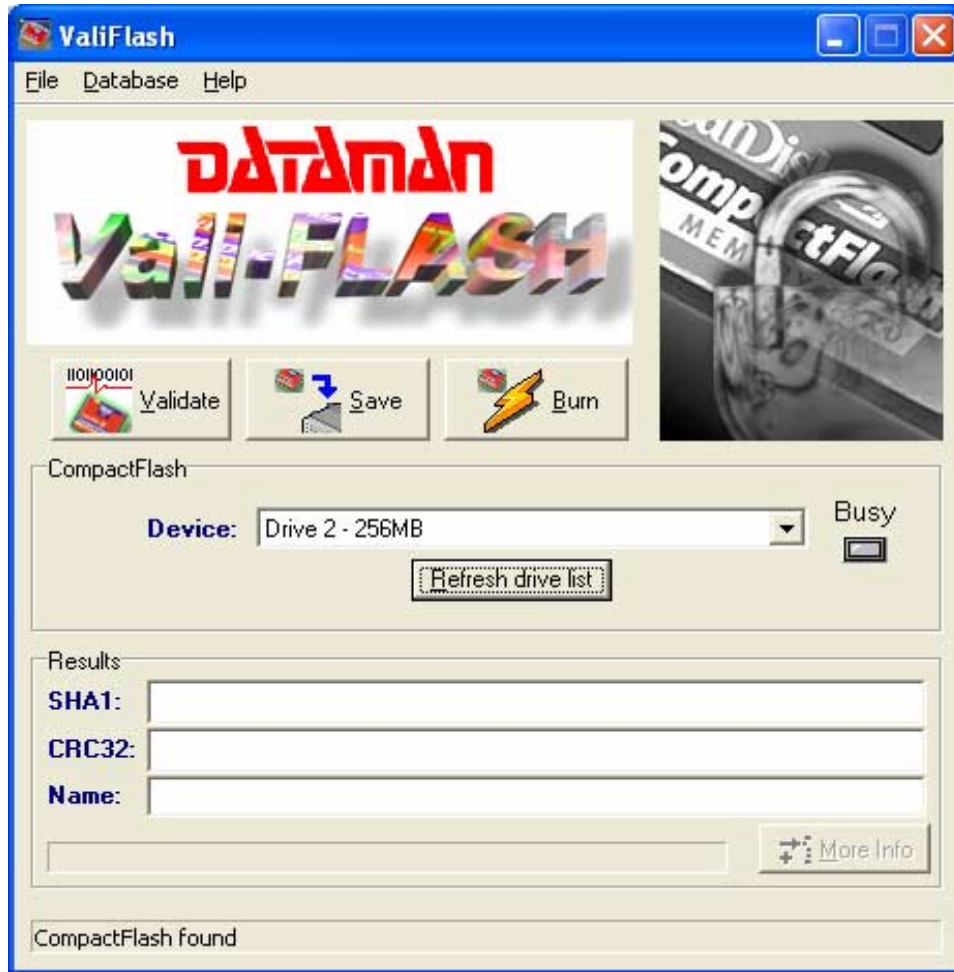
ValiFlash

File Database Help

DATAMAN
Vali-FLASH

SanDisk CompactFlash MEM

Validate
Save
Burn

CompactFlash
Device: Drive 2 - 256MB
Busy
Refresh drive list

Results
SHA1:
CRC32:
Name:
More Info

CompactFlash found